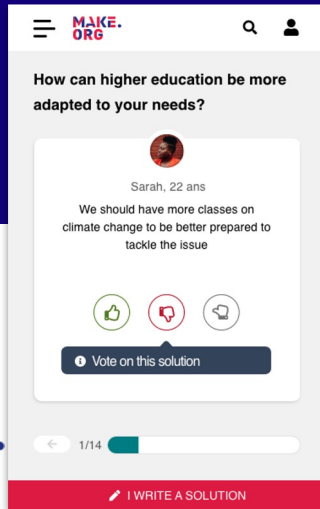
MAKE.
ORG

How can higher education be more adapted to your needs?

Sarah, 22 ans

We should have more classes on climate change to be better prepared to tackle the issue

Vote on this solution

1/14

I WRITE A SOLUTION